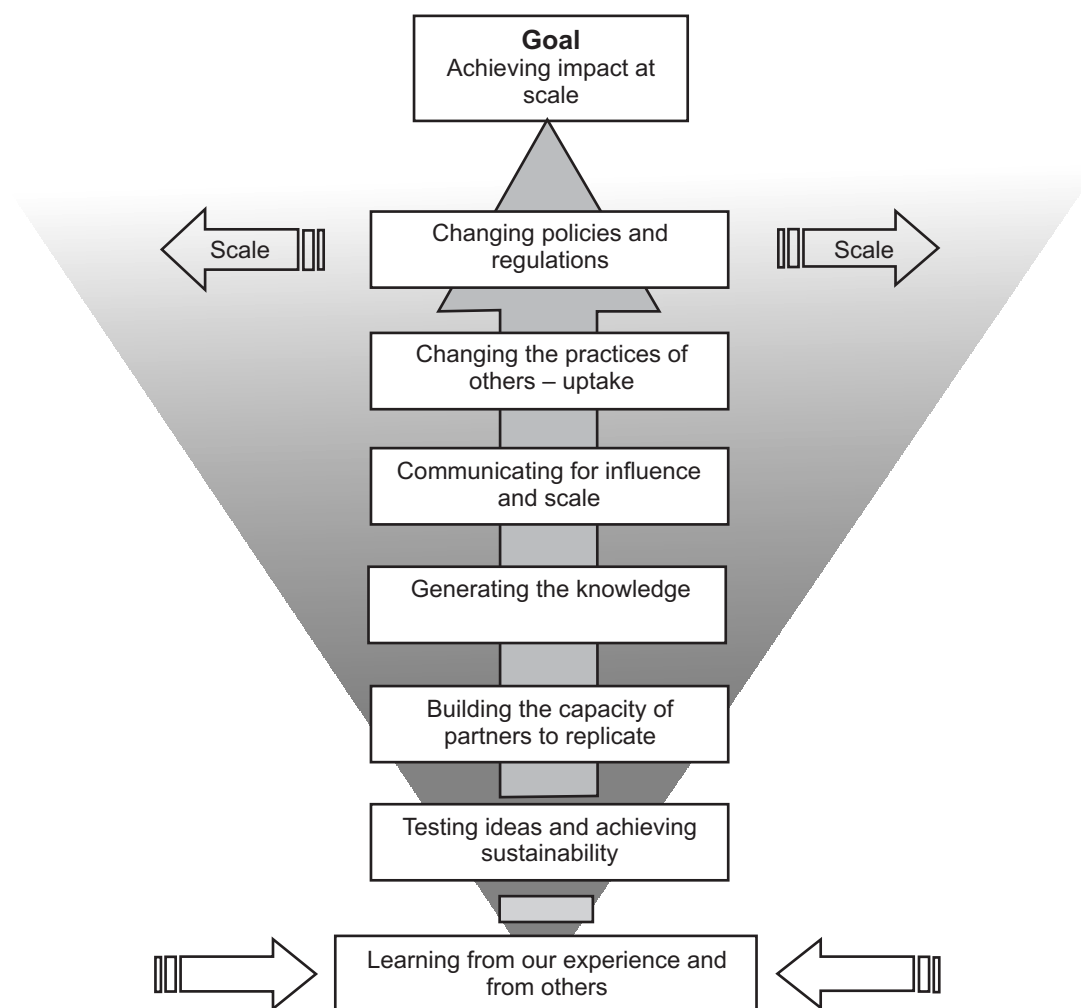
**Goal**
Achieving impact at scale

Scale

Changing policies and regulations

Scale

Changing the practices of others – uptake

Communicating for influence and scale

Generating the knowledge

Building the capacity of partners to replicate

Testing ideas and achieving sustainability

Learning from our experience and from others